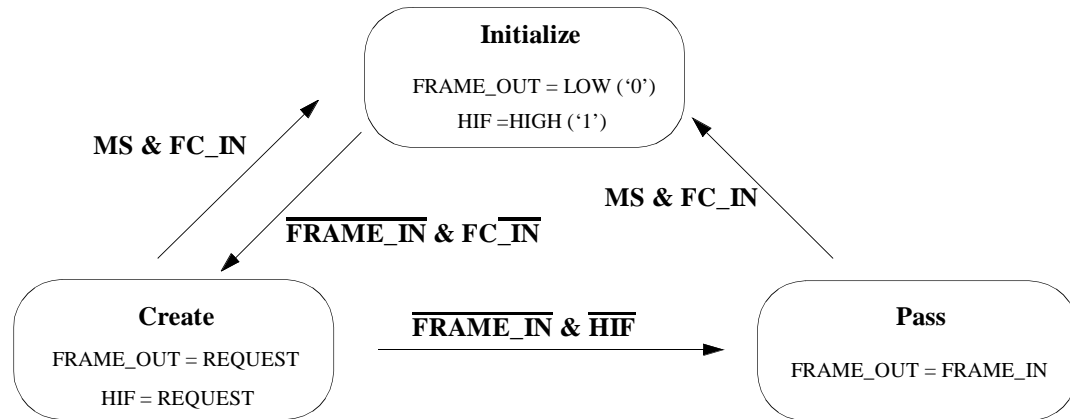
Initialize

FRAME_OUT = LOW (‘0’)

HIF =HIGH (‘1’)

MS & FC_IN

MS & FC_IN

$\overline{\text{FRAME\_IN}}$ & FC_$\overline{\text{IN}}$

Create

FRAME_OUT = REQUEST

HIF = REQUEST

$\overline{\text{FRAME\_IN}}$ & $\overline{\text{HIF}}$

Pass

FRAME_OUT = FRAME_IN